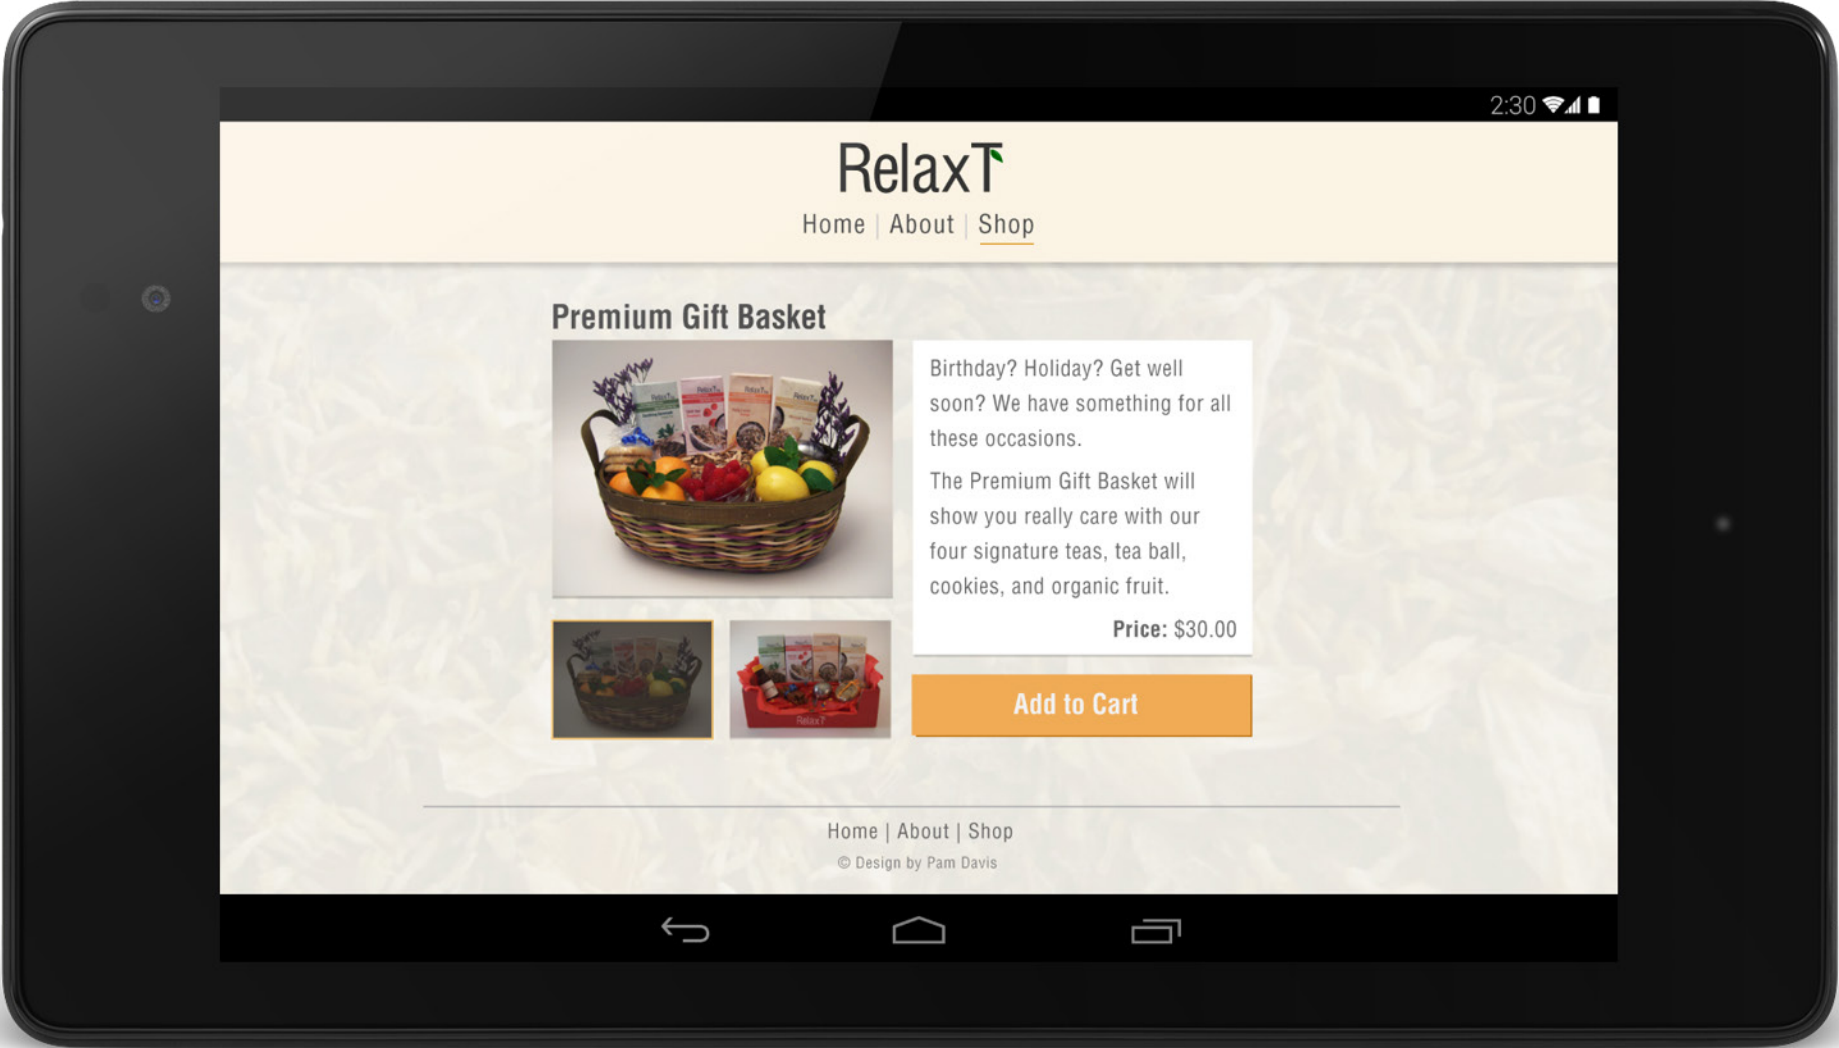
2:30

RelaxT

Home | About | Shop

Premium Gift Basket

Birthday? Holiday? Get well soon? We have something for all these occasions.

The Premium Gift Basket will show you really care with our four signature teas, tea ball, cookies, and organic fruit.

Price: $30.00

Add to Cart

Home | About | Shop

© Design by Pam Davis